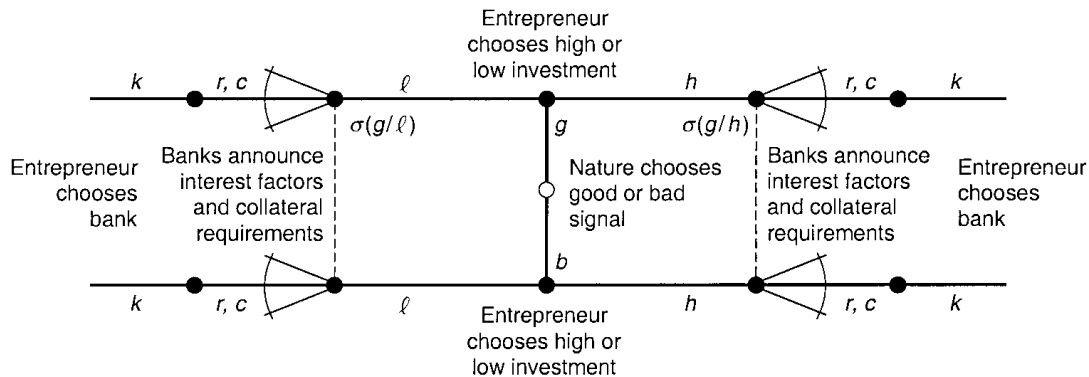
Entrepreneur chooses high or low investment

$k$

$r, c$

$\ell$

$h$

$r, c$

$k$

$\sigma(g/\ell)$

$g$

$\sigma(g/h)$

Entrepreneur chooses bank

Banks announce interest factors and collateral requirements

Nature chooses good or bad signal

Banks announce interest factors and collateral requirements

Entrepreneur chooses bank

$b$

$k$

$r, c$

$\ell$

$h$

$r, c$

$k$

Entrepreneur chooses high or low investment